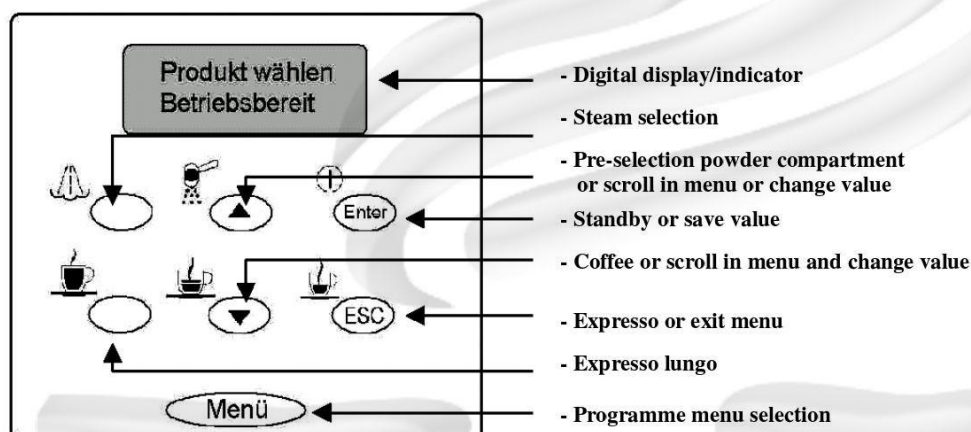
Produkt wählen
Betriebsbereit

Enter

ESC

Menü

- Digital display/indicator

- Steam selection

- Pre-selection powder compartment or scroll in menu or change value

- Standby or save value

- Coffee or scroll in menu and change value

- Expresso or exit menu

- Expresso lungo

- Programme menu selection